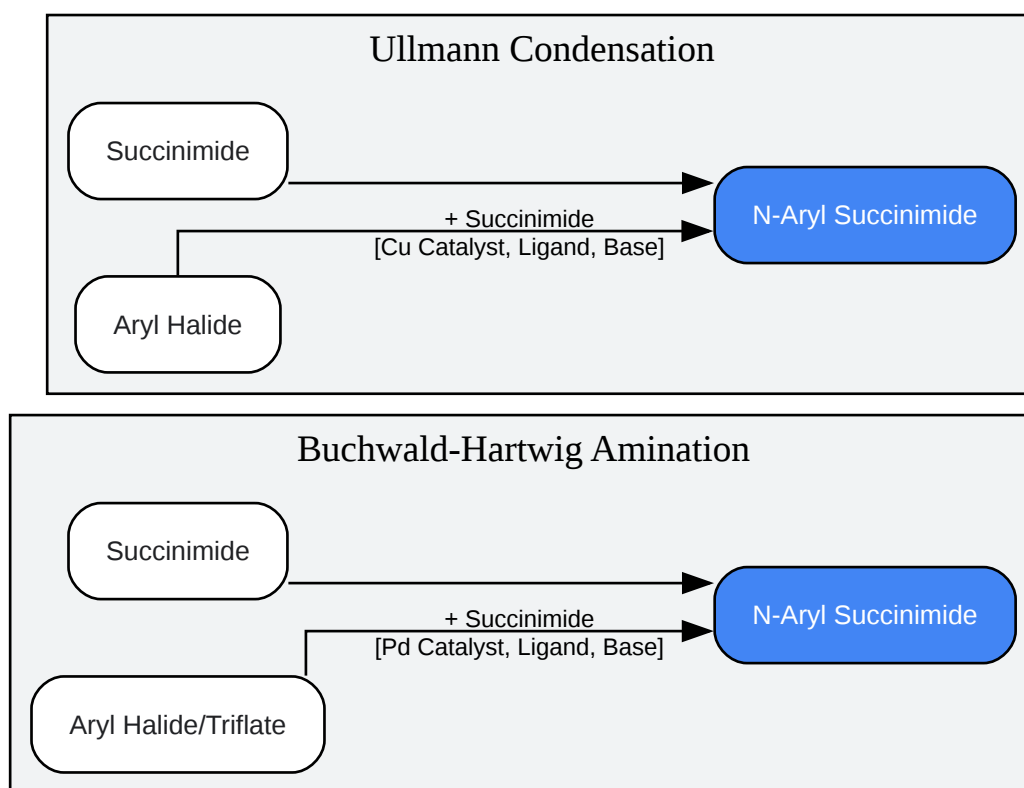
Ullmann Condensation

Succinimide

+ Succinimide
[Cu Catalyst, Ligand, Base]

N-Aryl Succinimide

Aryl Halide

Buchwald-Hartwig Amination

Succinimide

+ Succinimide
[Pd Catalyst, Ligand, Base]

N-Aryl Succinimide

Aryl Halide/Triflate